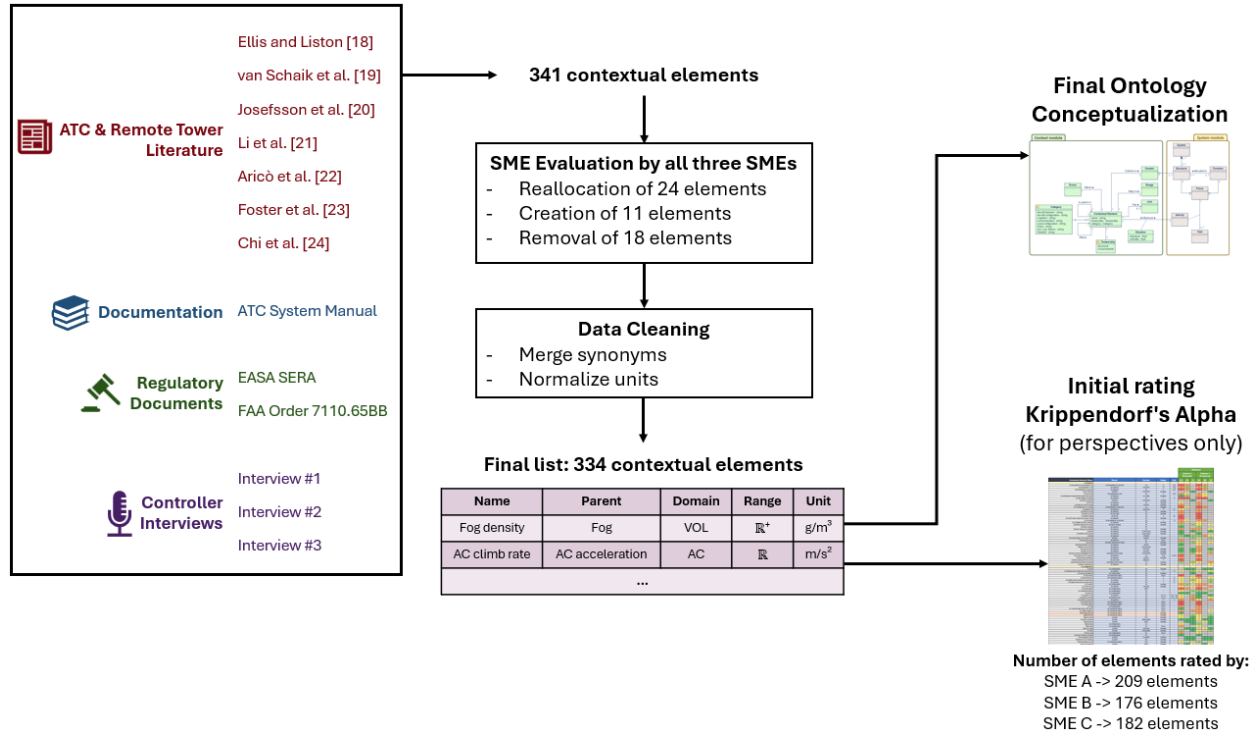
ATC & Remote Tower Literature

Ellis and Liston [18]
van Schaik et al. [19]
Josefsson et al. [20]
Li et al. [21]
Aricò et al. [22]
Foster et al. [23]
Chi et al. [24]

Documentation

ATC System Manual

Regulatory Documents

EASA SERA
FAA Order 7110.65BB

Controller Interviews

Interview #1
Interview #2
Interview #3

341 contextual elements

SME Evaluation by all three SMEs
- Reallocation of 24 elements
- Creation of 11 elements
- Removal of 18 elements

Data Cleaning
- Merge synonyms
- Normalize units

Final list: 334 contextual elements

| Name | Parent | Domain | Range | Unit |
|---|---|---|---|---|
| Fog density | Fog | VOL | $\mathbb{R}^+$ | g/m$^3$ |
| AC climb rate | AC acceleration | AC | $\mathbb{R}$ | m/s$^2$ |
| ... | | | | |

Final Ontology Conceptualization

Context module
System module

Initial rating Krippendorf's Alpha (for perspectives only)

Number of elements rated by:
SME A -> 209 elements
SME B -> 176 elements
SME C -> 182 elements